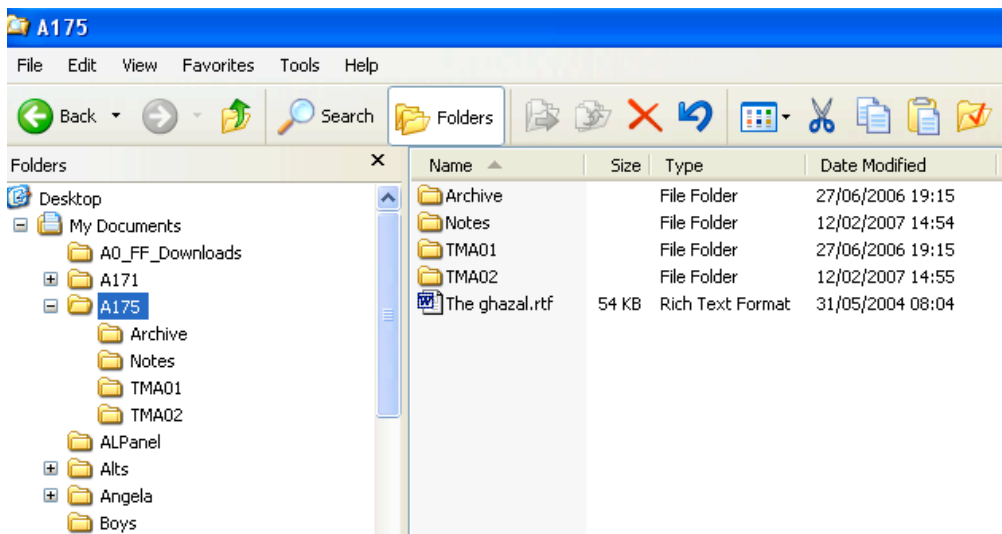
A175

File Edit View Favorites Tools Help

Back Search Folders

Folders ×

Desktop
My Documents
A0_FF_Downloads
A171
A175
Archive
Notes
TMA01
TMA02
ALPanel
Alts
Angela
Boys

| Name | Size | Type | Date Modified |
|---|---|---|---|
| Archive | | File Folder | 27/06/2006 19:15 |
| Notes | | File Folder | 12/02/2007 14:54 |
| TMA01 | | File Folder | 27/06/2006 19:15 |
| TMA02 | | File Folder | 12/02/2007 14:55 |
| The ghazal.rtf | 54 KB | Rich Text Format | 31/05/2004 08:04 |